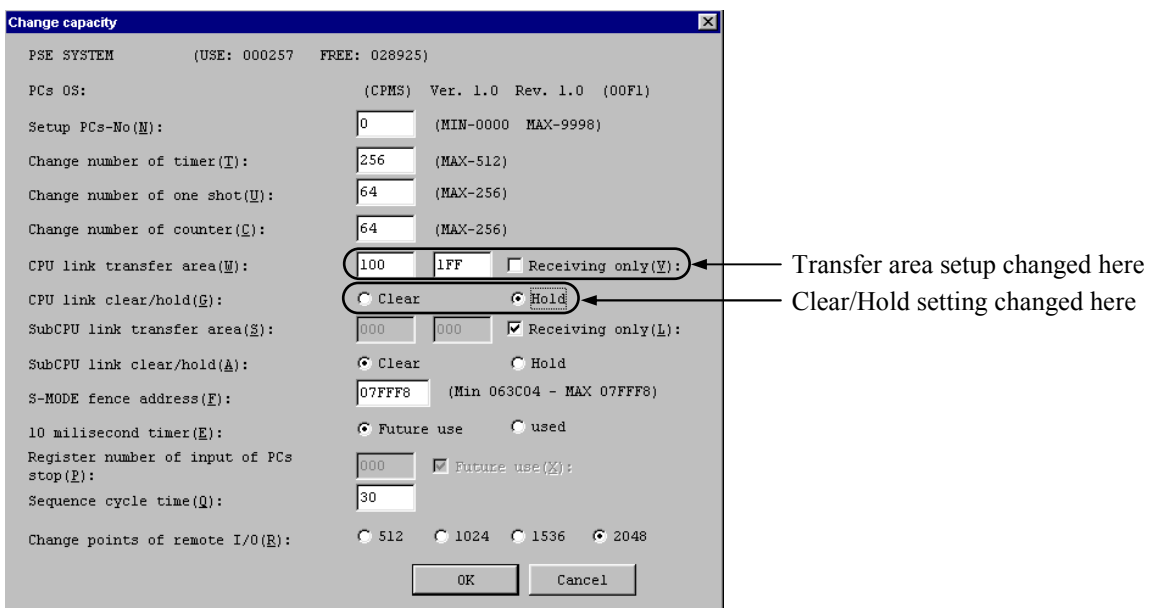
Change capacity

PSE SYSTEM (USE: 000257 FREE: 028925)

PCs OS: (CPMS) Ver. 1.0 Rev. 1.0 (00F1)

Setup PCs-No(N): 0 (MIN-0000 MAX-9998)

Change number of timer(T): 256 (MAX-512)

Change number of one shot(U): 64 (MAX-256)

Change number of counter(C): 64 (MAX-256)

CPU link transfer area(W): 100 1FF Receiving only(Y):

CPU link clear/hold(G): Clear Hold

SubCPU link transfer area(S): 000 000 Receiving only(L):

SubCPU link clear/hold(A): Clear Hold

S-MODE fence address(F): 07FFF8 (Min 063C04 - MAX 07FFF8)

10 milisecond timer(E): Future use used

Register number of input of PCs stop(P): 000 Future use(X):

Sequence cycle time(Q): 30

Change points of remote I/O(R): 512 1024 1536 2048

OK Cancel

Transfer area setup changed here

Clear/Hold setting changed here